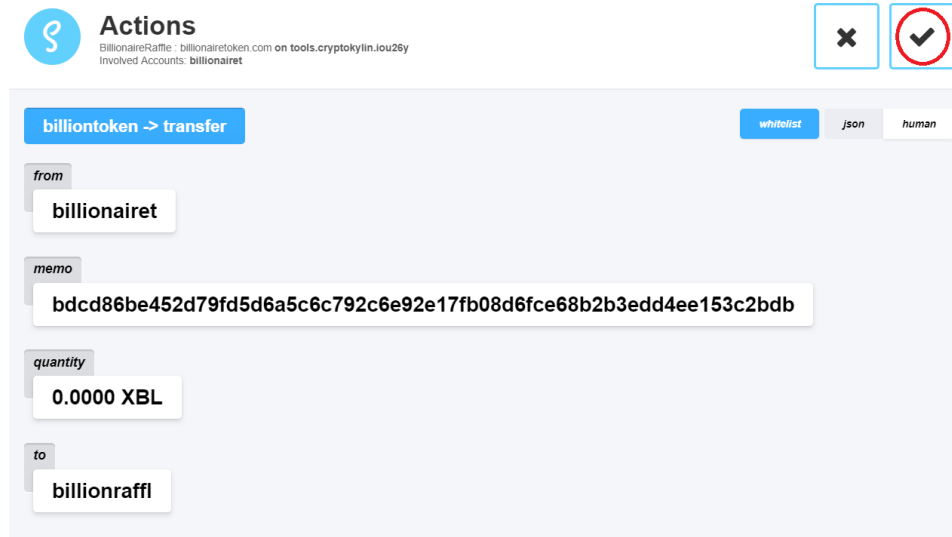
Actions
BillionaireRaffle : billionairetoken.com on tools.cryptokylin.iou26y
Involved Accounts: billionairet

billiontoken -> transfer

whitelist json human

from
billionairet

memo
bdcd86be452d79fd5d6a5c6c792c6e92e17fb08d6fce68b2b3edd4ee153c2bdb

quantity
0.0000 XBL

to
billionraffl